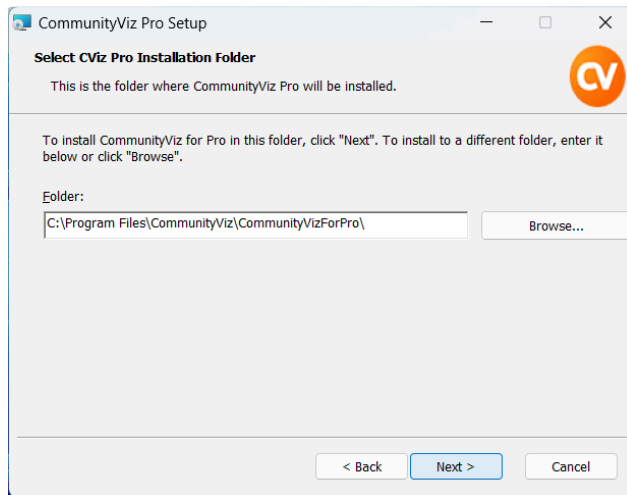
CommunityViz Pro Setup

Select CViz Pro Installation Folder

This is the folder where CommunityViz Pro will be installed.

CV

To install CommunityViz for Pro in this folder, click "Next". To install to a different folder, enter it below or click "Browse".

Folder:

C:\Program Files\CommunityViz\CommunityVizForPro\

Browse...

< Back

Next >

Cancel